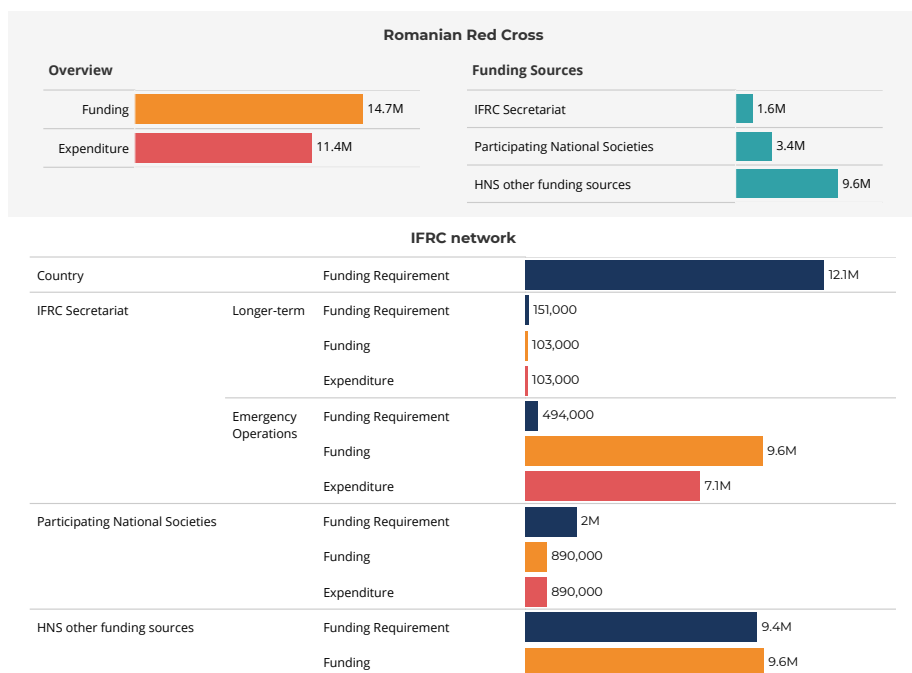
Romanian Red Cross

Overview

| | |
|---|---|
| Funding | 14.7M |
| Expenditure | 11.4M |

Funding Sources

| | |
|---|---|
| IFRC Secretariat | 1.6M |
| Participating National Societies | 3.4M |
| HNS other funding sources | 9.6M |

IFRC network

| | | | |
|---|---|---|---|
| Country | | Funding Requirement | 12.1M |
| IFRC Secretariat | Longer-term | Funding Requirement | 151,000 |
| | | Funding | 103,000 |
| | | Expenditure | 103,000 |
| | Emergency Operations | Funding Requirement | 494,000 |
| | | Funding | 9.6M |
| | | Expenditure | 7.1M |
| Participating National Societies | | Funding Requirement | 2M |
| | | Funding | 890,000 |
| | | Expenditure | 890,000 |
| HNS other funding sources | | Funding Requirement | 9.4M |
| | | Funding | 9.6M |